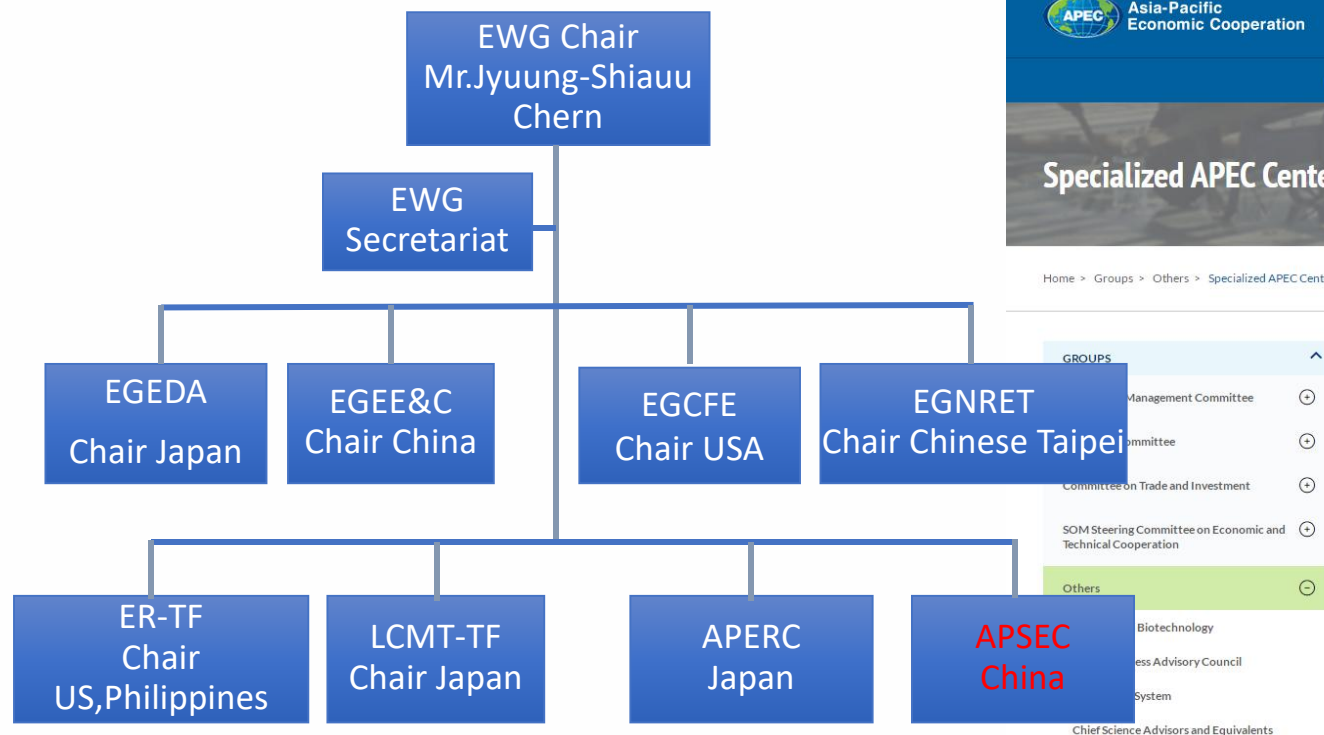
EWG Chair
Mr.Jyuung-Shiauu Chern

EWG Secretariat

EGEDA
Chair Japan

EGEE&C
Chair China

EGCFE
Chair USA

EGNRET
Chair Chinese Taipei

ER-TF
Chair
US,Philippines

LCMT-TF
Chair Japan

APERC
Japan

APSEC
China

APEC Asia-Pacific Economic Cooperation

Specialized APEC Cente

Home > Groups > Others > Specialized APEC Cent

GROUPS

Management Committee

ommittee

Committee on Trade and Investment

SOM Steering Committee on Economic and Technical Cooperation

Others

Biotechnology

ess Advisory Council

System

Chief Science Advisors and Equivalents